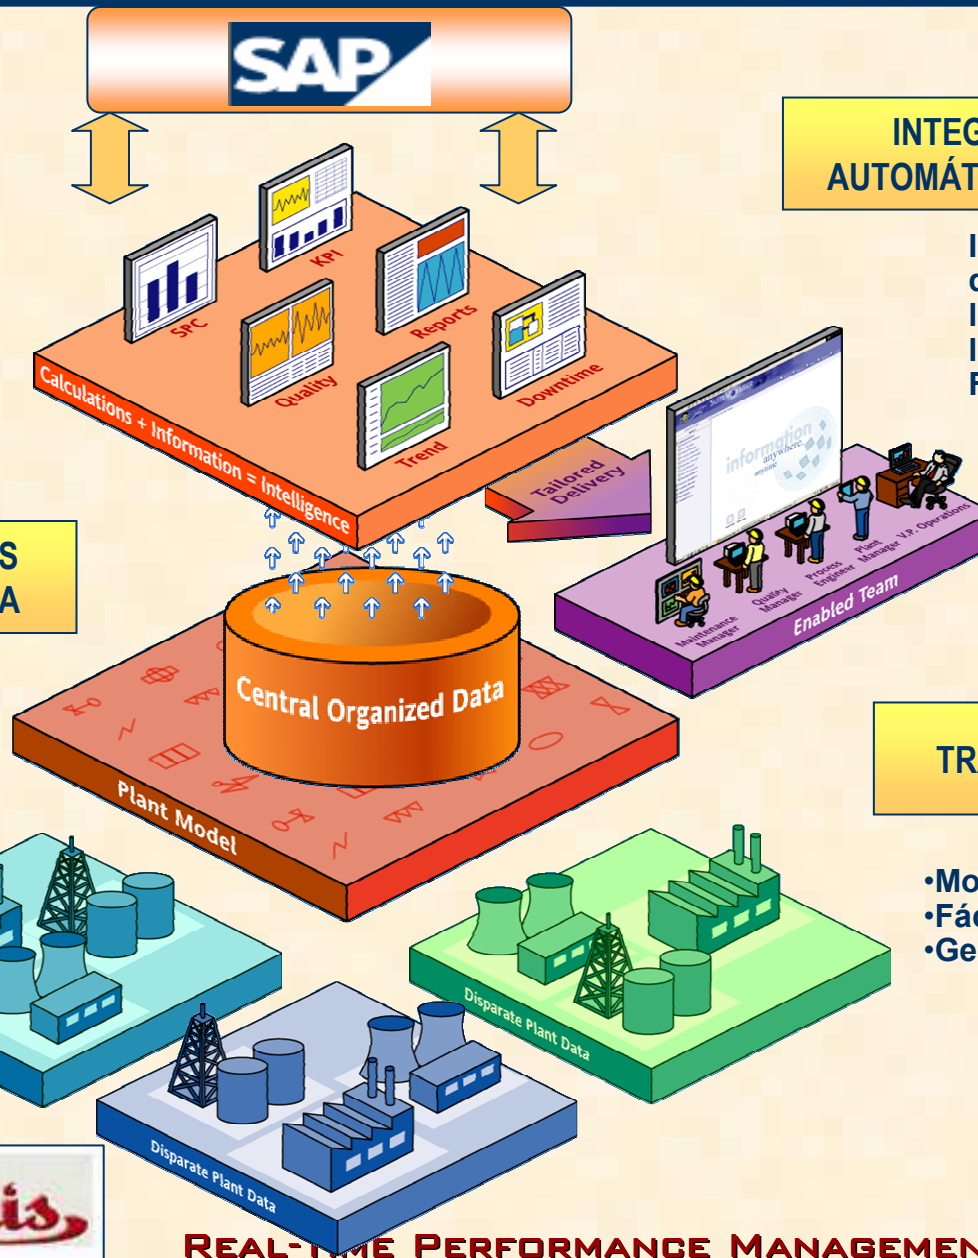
SAP

INTEG
AUTOMÁT

I
c
I
I
F

S
A

KPI
SPC
Reports
Quality
Downtime
Trend

Calculations + Information = Intelligence

Tailored Delivery

information anywhere, anytime

Maintenance Manager
Quality Manager
Process Engineer
Plant Manager
V.P. Operations
Enabled Team

Central Organized Data

Plant Model

TR

•Mo
•Fác
•Ge

Disparate Plant Data
Disparate Plant Data

is

Real-time Performance Managemen